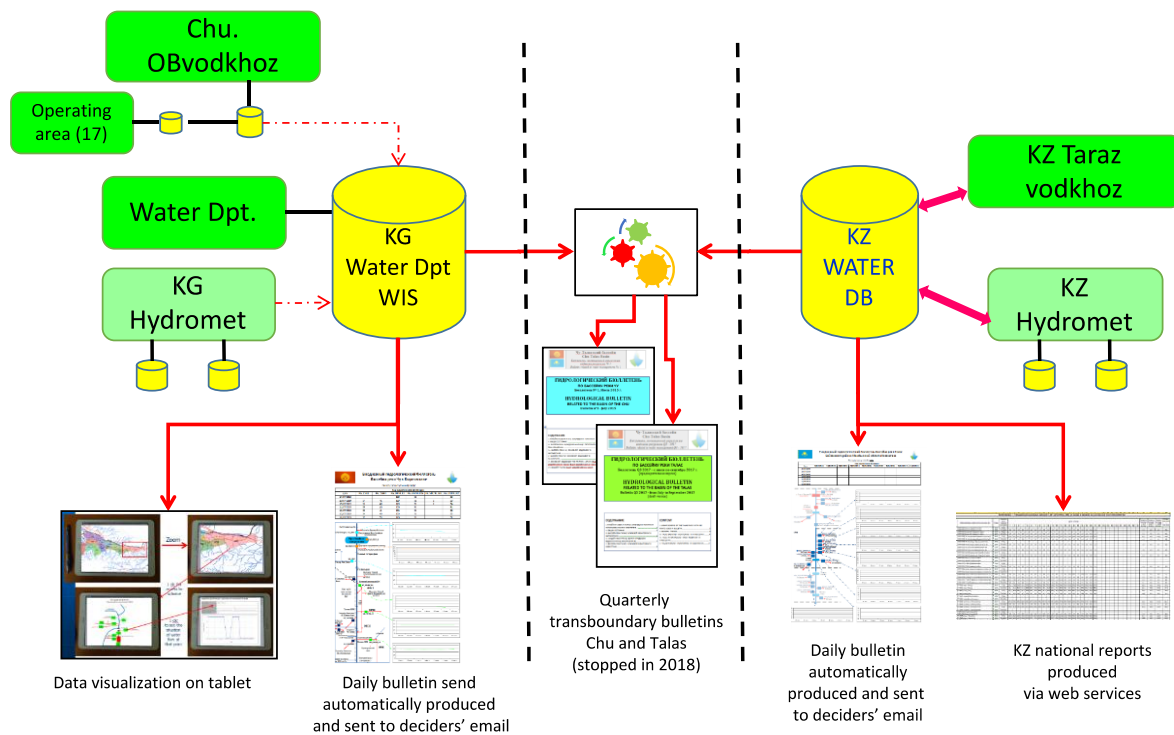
Chu. OBvodkhoz

Operating area (17)

Water Dpt.

KG Hydromet

KG Water Dpt WIS

KZ Taraz vodkhoz

KZ WATER DB

KZ Hydromet

ГИДРОЛОГИЧЕСКИЙ БЮЛЛЕТЕНЬ

HYDROLOGICAL BULLETIN

ГИДРОЛОГИЧЕСКИЙ БЮЛЛЕТЕНЬ

HYDROLOGICAL BULLETIN

Zoom

Data visualization on tablet

Daily bulletin send automatically produced and sent to deciders' email

Quarterly transboundary bulletins Chu and Talas (stopped in 2018)

Daily bulletin automatically produced and sent to deciders' email

KZ national reports produced via web services